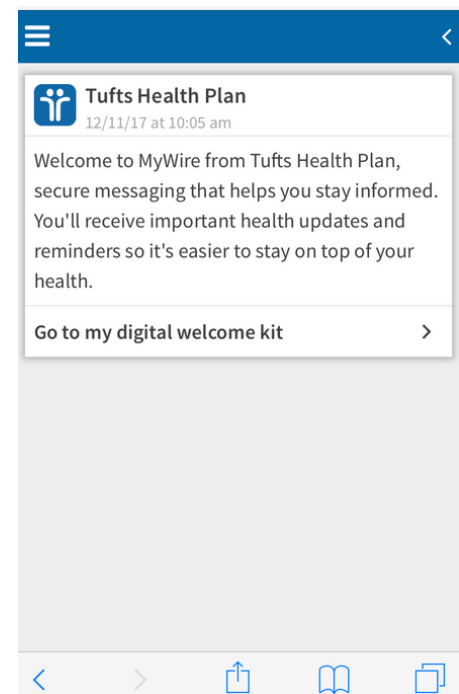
Tufts Health Plan
12/11/17 at 10:05 am

Welcome to MyWire from Tufts Health Plan, secure messaging that helps you stay informed. You'll receive important health updates and reminders so it's easier to stay on top of your health.

Go to my digital welcome kit